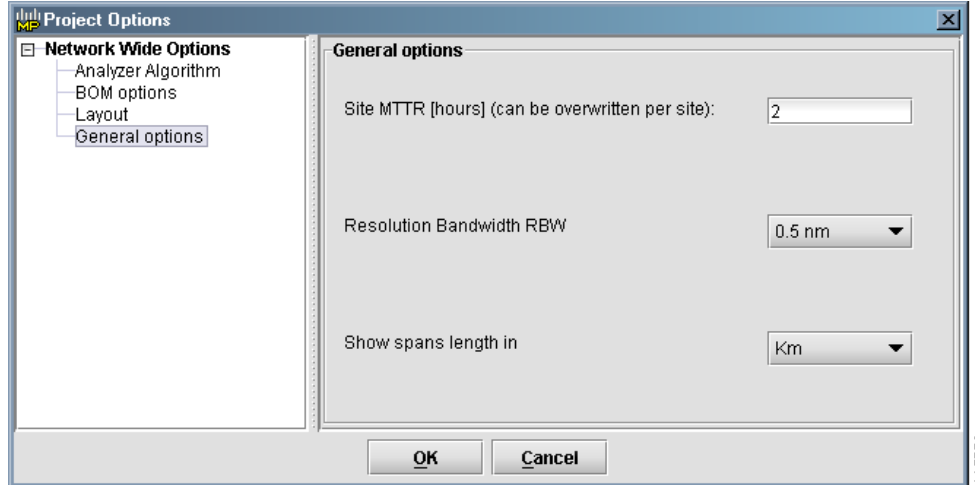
Project Options

Network Wide Options
Analyzer Algorithm
BOM options
Layout
General options

General options

Site MTTR [hours] (can be overwritten per site): 2

Resolution Bandwidth RBW 0.5 nm

Show spans length in Km

OK Cancel